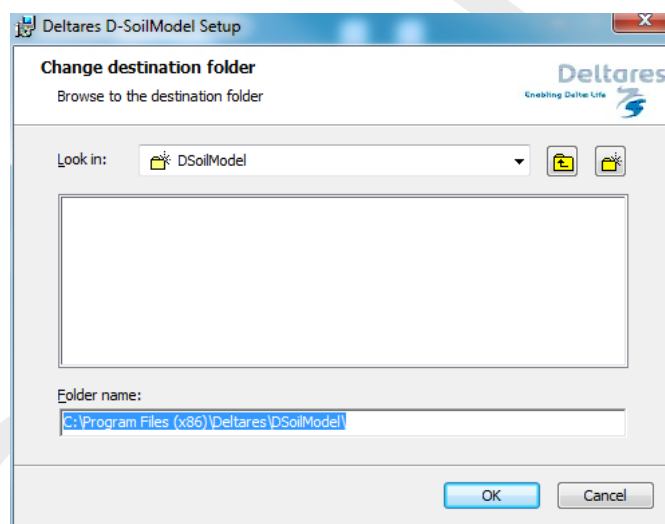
Deltares D-SoilModel Setup

Change destination folder

Browse to the destination folder

Deltares
Enabling Delta Life

Look in: DSoilModel

Folder name:

C:\Program Files (x86)\Deltares\DSoilModel\

OK

Cancel